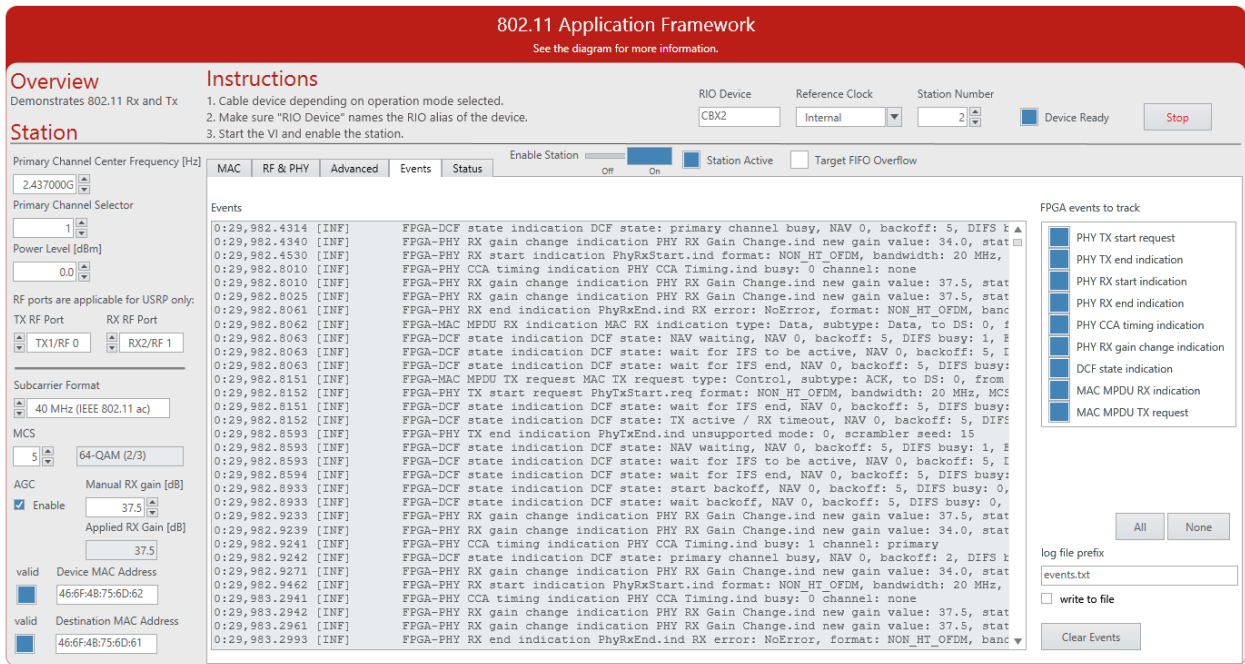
802.11 Application Framework
See the diagram for more information.

Overview
Demonstrates 802.11 Rx and Tx

Instructions
1. Cable device depending on operation mode selected.
2. Make sure "RIO Device" names the RIO alias of the device.
3. Start the VI and enable the station.

RIO Device
CBX2
Reference Clock
Internal
Station Number
2
Device Ready
Stop

Station
Primary Channel Center Frequency [Hz]
2.437000G
Primary Channel Selector
1
Power Level [dBm]
0.0
RF ports are applicable for USRP only:
TX RF Port
TX1/RF 0
RX RF Port
RX2/RF 1
Subcarrier Format
40 MHz (IEEE 802.11 ac)
MCS
5
64-QAM (2/3)
AGC
Enable
Manual RX gain [dB]
37.5
Applied RX Gain [dB]
37.5
valid
Device MAC Address
46:6F:4B:75:6D:62
valid
Destination MAC Address
46:6F:4B:75:6D:61

MAC | RF & PHY | Advanced | Events | Status
Enable Station
Off On
Station Active
Target FIFO Overflow

Events
0:29,982.4314 [INF] FPGA-DCF state indication DCF state: primary channel busy, NAV 0, backoff: 5, DIFS b
0:29,982.4340 [INF] FPGA-PHY RX gain change indication PHY RX Gain Change.ind new gain value: 34.0, stat
0:29,982.4530 [INF] FPGA-PHY RX start indication PhyRxStart.ind format: NON_HT_OFDM, bandwidth: 20 MHz,
0:29,982.8010 [INF] FPGA-PHY CCA timing indication PHY CCA Timing.ind busy: 0 channel: none
0:29,982.8010 [INF] FPGA-PHY RX gain change indication PHY RX Gain Change.ind new gain value: 37.5, stat
0:29,982.8025 [INF] FPGA-PHY RX gain change indication PHY RX Gain Change.ind new gain value: 37.5, stat
0:29,982.8061 [INF] FPGA-PHY RX end indication PhyRxEnd.ind RX error: NoError, format: NON_HT_OFDM, banc
0:29,982.8062 [INF] FPGA-MAC MPDU RX indication MAC RX indication type: Data, subtype: Data, to DS: 0, f
0:29,982.8063 [INF] FPGA-DCF state indication DCF state: NAV waiting, NAV 0, backoff: 5, DIFS busy: 1, E
0:29,982.8063 [INF] FPGA-DCF state indication DCF state: wait for IFS to be active, NAV 0, backoff: 5, D
0:29,982.8063 [INF] FPGA-DCF state indication DCF state: wait for IFS end, NAV 0, backoff: 5, DIFS busy:
0:29,982.8151 [INF] FPGA-MAC MPDU TX request MAC TX request type: Control, subtype: ACK, to DS: 0, from
0:29,982.8152 [INF] FPGA-PHY TX start request PhyTxStart.req format: NON_HT_OFDM, bandwidth: 20 MHz, MCS
0:29,982.8151 [INF] FPGA-DCF state indication DCF state: wait for IFS end, NAV 0, backoff: 5, DIFS busy:
0:29,982.8152 [INF] FPGA-DCF state indication DCF state: TX active / RX timeout, NAV 0, backoff: 5, DIFS
0:29,982.8593 [INF] FPGA-PHY TX end indication PhyTxEnd.ind unsupported mode: 0, scrambler seed: 15
0:29,982.8593 [INF] FPGA-DCF state indication DCF state: NAV waiting, NAV 0, backoff: 5, DIFS busy: 1, E
0:29,982.8593 [INF] FPGA-DCF state indication DCF state: wait for IFS to be active, NAV 0, backoff: 5, D
0:29,982.8594 [INF] FPGA-DCF state indication DCF state: wait for IFS end, NAV 0, backoff: 5, DIFS busy:
0:29,982.8933 [INF] FPGA-DCF state indication DCF state: start backoff, NAV 0, backoff: 5, DIFS busy: 0,
0:29,982.8933 [INF] FPGA-DCF state indication DCF state: wait backoff, NAV 0, backoff: 5, DIFS busy: 0,
0:29,982.9233 [INF] FPGA-PHY RX gain change indication PHY RX Gain Change.ind new gain value: 37.5, stat
0:29,982.9239 [INF] FPGA-PHY RX gain change indication PHY RX Gain Change.ind new gain value: 34.0, stat
0:29,982.9241 [INF] FPGA-PHY CCA timing indication PHY CCA Timing.ind busy: 1 channel: primary
0:29,982.9242 [INF] FPGA-DCF state indication DCF state: primary channel busy, NAV 0, backoff: 2, DIFS b
0:29,982.9271 [INF] FPGA-PHY RX gain change indication PHY RX Gain Change.ind new gain value: 34.0, stat
0:29,982.9462 [INF] FPGA-PHY RX start indication PhyRxStart.ind format: NON_HT_OFDM, bandwidth: 20 MHz,
0:29,983.2941 [INF] FPGA-PHY CCA timing indication PHY CCA Timing.ind busy: 0 channel: none
0:29,983.2942 [INF] FPGA-PHY RX gain change indication PHY RX Gain Change.ind new gain value: 37.5, stat
0:29,983.2961 [INF] FPGA-PHY RX gain change indication PHY RX Gain Change.ind new gain value: 37.5, stat
0:29,983.2993 [INF] FPGA-PHY RX end indication PhyRxEnd.ind RX error: NoError, format: NON_HT_OFDM, banc

FPGA events to track
PHY TX start request
PHY TX end indication
PHY RX start indication
PHY RX end indication
PHY CCA timing indication
PHY RX gain change indication
DCF state indication
MAC MPDU RX indication
MAC MPDU TX request
All
None
log file prefix
events.txt
write to file
Clear Events